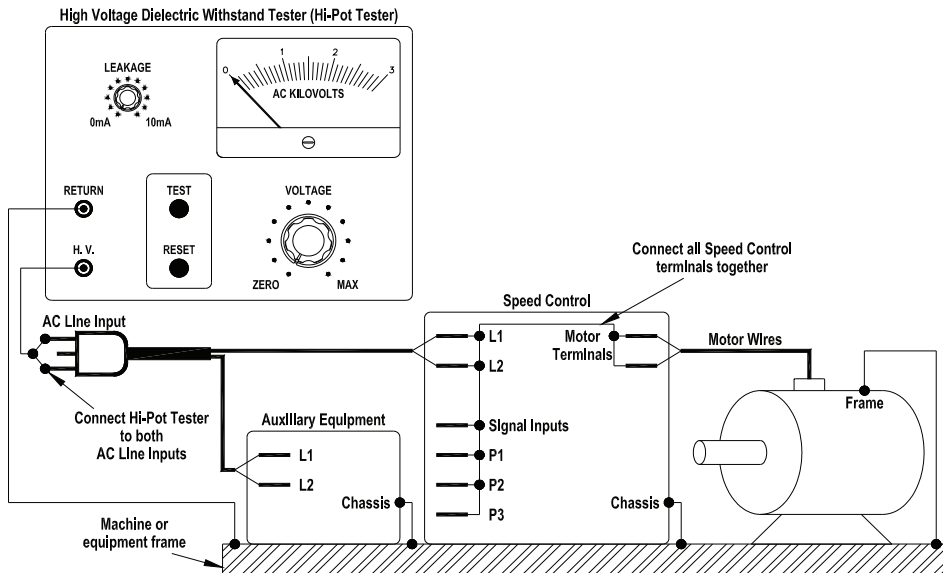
High Voltage Dielectric Withstand Tester (Hi-Pot Tester)

LEAKAGE

0mA

10mA

0 1 2 3

AC KILOVOLTS

RETURN

H. V.

TEST

RESET

VOLTAGE

ZERO

MAX

Connect all Speed Control terminals together

AC LIne Input

Speed Control

L1

L2

Motor Terminals

Motor WIres

Frame

Connect Hi-Pot Tester to both AC LIne Inputs

AuxIlIary EquIpment

L1

L2

Chassis

SIgnal Inputs

P1

P2

P3

Chassis

Machine or equipment frame